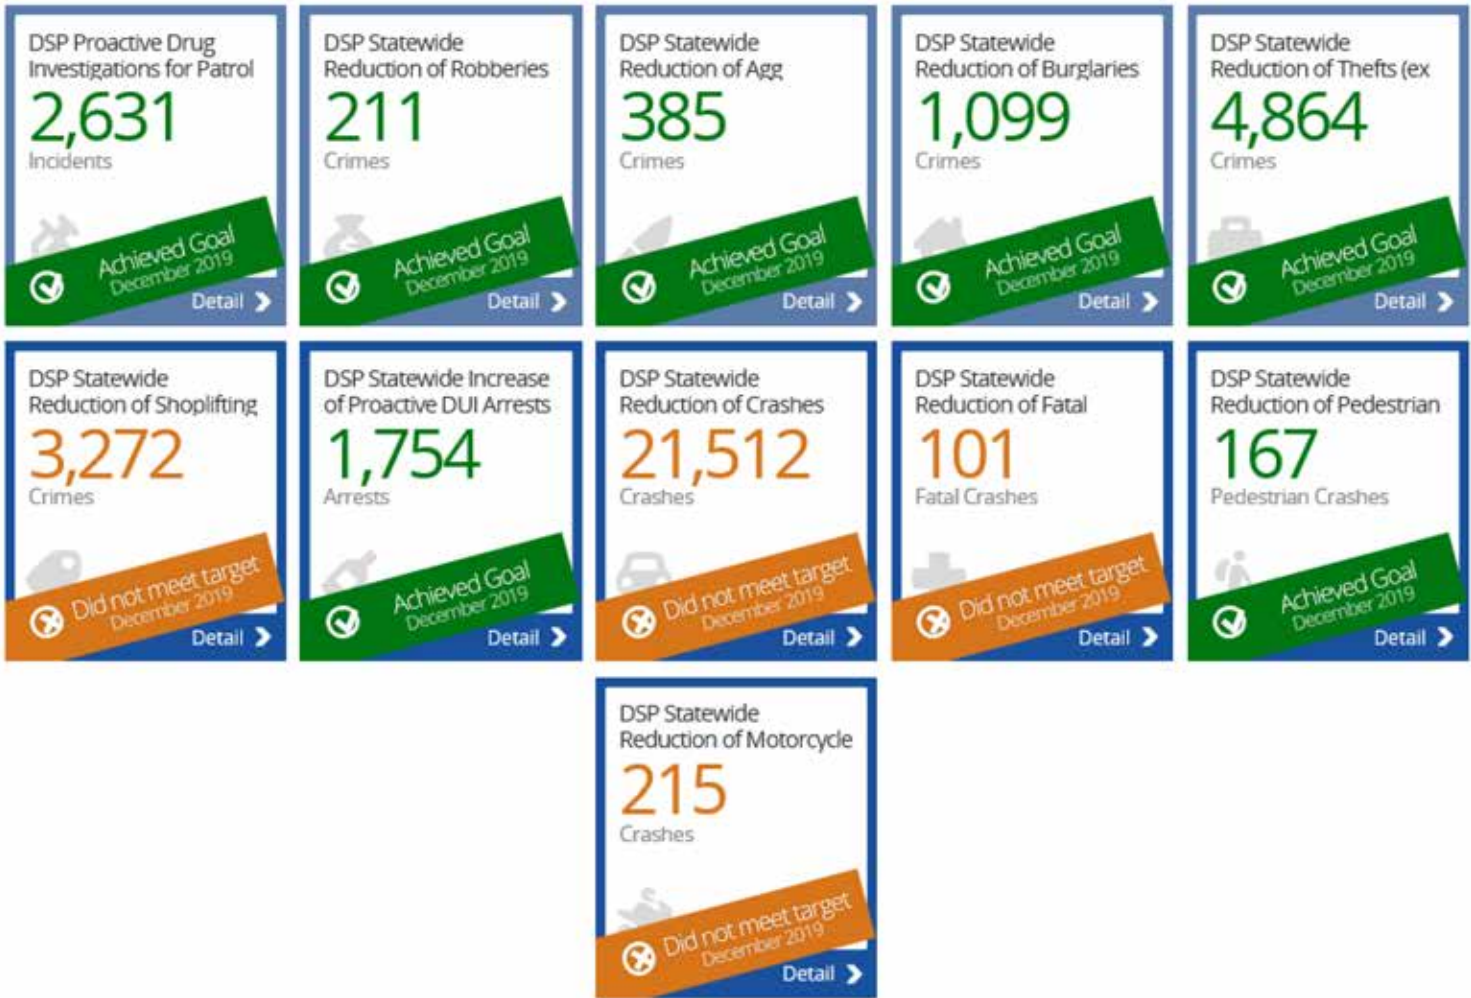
DSP Proactive Drug Investigations for Patrol
2,631
Incidents
Achieved Goal
December 2019
Detail

DSP Statewide Reduction of Robberies
211
Crimes
Achieved Goal
December 2019
Detail

DSP Statewide Reduction of Agg
385
Crimes
Achieved Goal
December 2019
Detail

DSP Statewide Reduction of Burglaries
1,099
Crimes
Achieved Goal
December 2019
Detail

DSP Statewide Reduction of Thefts (ex
4,864
Crimes
Achieved Goal
December 2019
Detail

DSP Statewide Reduction of Shoplifting
3,272
Crimes
Did not meet target
December 2019
Detail

DSP Statewide Increase of Proactive DUI Arrests
1,754
Arrests
Achieved Goal
December 2019
Detail

DSP Statewide Reduction of Crashes
21,512
Crashes
Did not meet target
December 2019
Detail

DSP Statewide Reduction of Fatal
101
Fatal Crashes
Did not meet target
December 2019
Detail

DSP Statewide Reduction of Pedestrian
167
Pedestrian Crashes
Achieved Goal
December 2019
Detail

DSP Statewide Reduction of Motorcycle
215
Crashes
Did not meet target
December 2019
Detail